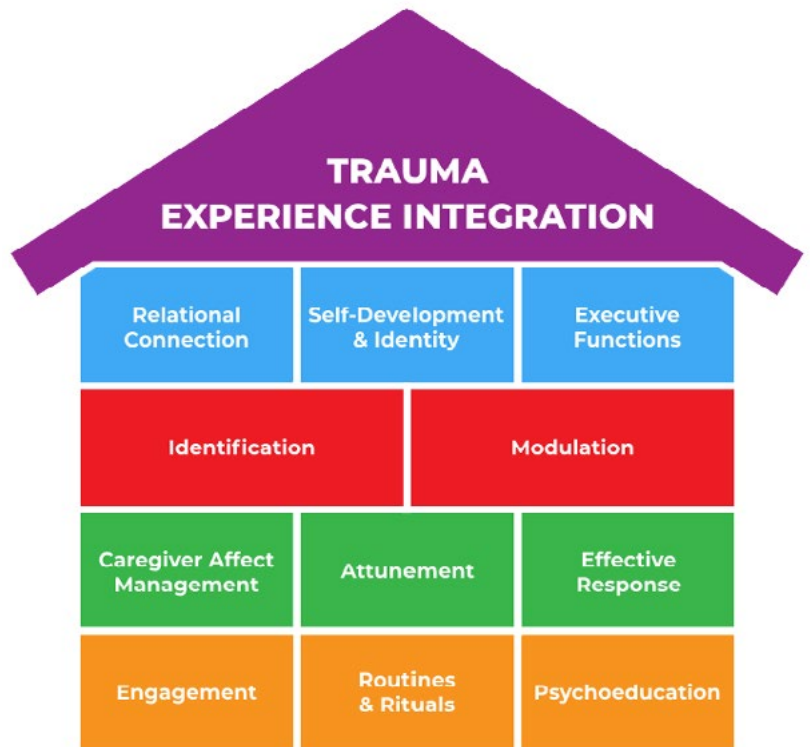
TRAUMA
EXPERIENCE INTEGRATION

| Relational Connection | Self-Development & Identity | Executive Functions |
|---|---|---|

| Identification | Modulation |
|---|---|

| Caregiver Affect Management | Attunement | Effective Response |
|---|---|---|

| Engagement | Routines & Rituals | Psychoeducation |
|---|---|---|